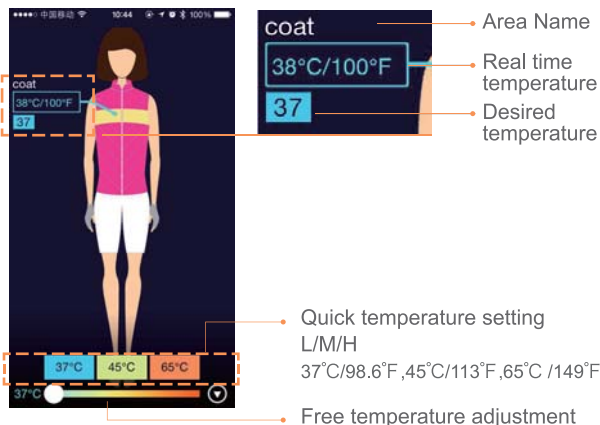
●●●●○ 中国移动 10:44 100%

coat
38°C/100°F
37

37°C 45°C 65°C
37°C

coat
38°C/100°F
37

Area Name

Real time temperature

Desired temperature

Quick temperature setting L/M/H
37˚C/98.6˚F ,45˚C/113˚F ,65˚C /149˚F

Free temperature adjustment